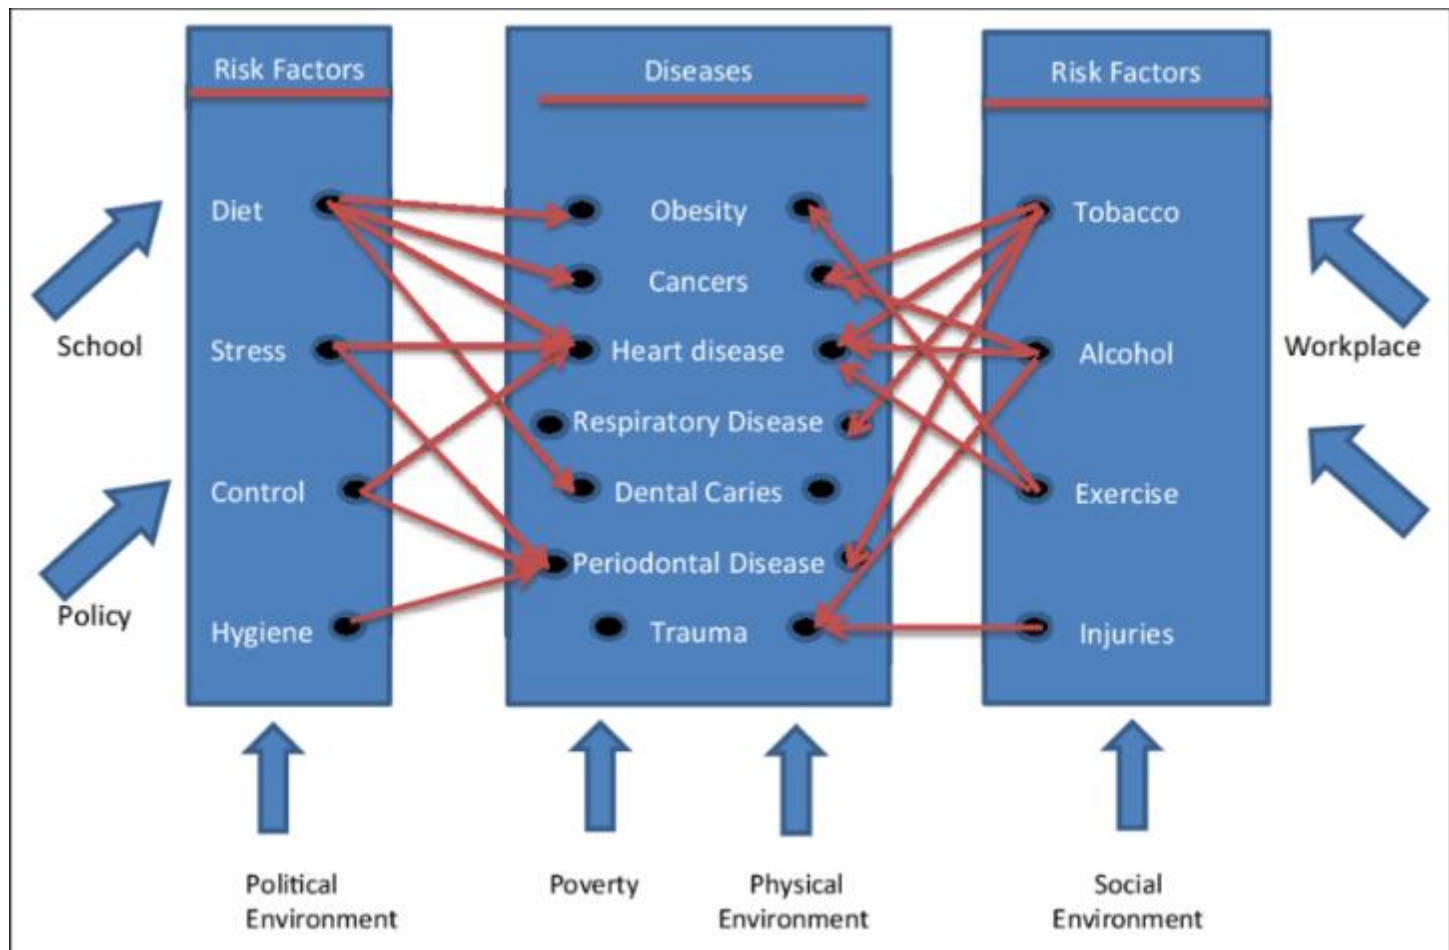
Risk Factors

Diet
Stress
Control
Hygiene

Diseases

Obesity
Cancers
Heart disease
Respiratory Disease
Dental Caries
Periodontal Disease
Trauma

Risk Factors

Tobacco
Alcohol
Exercise
Injuries

School

Policy

Workplace

Political Environment

Poverty

Physical Environment

Social Environment